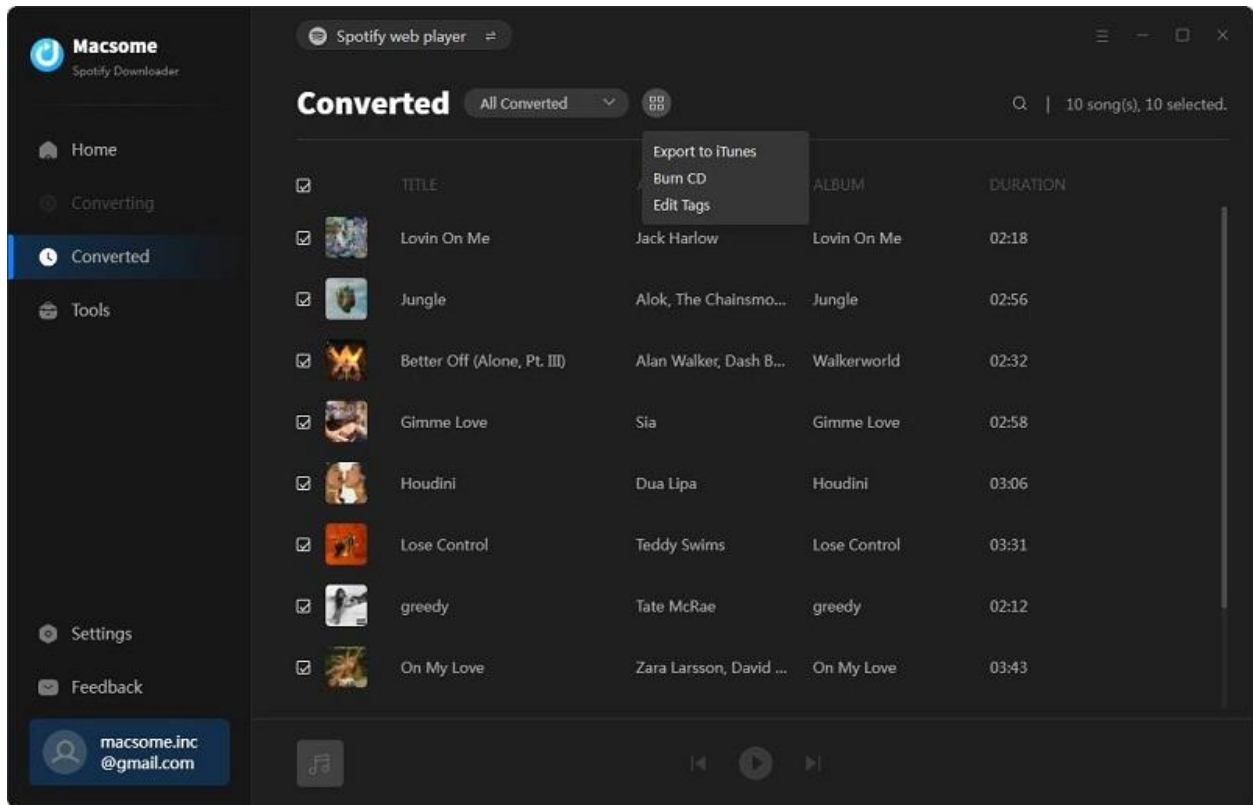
Macsome
Spotify Downloader

Home
Converting
Converted
Tools

Settings
Feedback
macsome.inc
@gmail.com

Spotify web player

Converted All Converted

10 song(s), 10 selected.

Export to iTunes
Burn CD
Edit Tags

| | TITLE | A | ALBUM | DURATION |
|---|---|---|---|---|
| | Lovin On Me | Jack Harlow | Lovin On Me | 02:18 |
| | Jungle | Alok, The Chainsmo... | Jungle | 02:56 |
| | Better Off (Alone, Pt. III) | Alan Walker, Dash B... | Walkerworld | 02:32 |
| | Gimme Love | Sia | Gimme Love | 02:58 |
| | Houdini | Dua Lipa | Houdini | 03:06 |
| | Lose Control | Teddy Swims | Lose Control | 03:31 |
| | greedy | Tate McRae | greedy | 02:12 |
| | On My Love | Zara Larsson, David ... | On My Love | 03:43 |